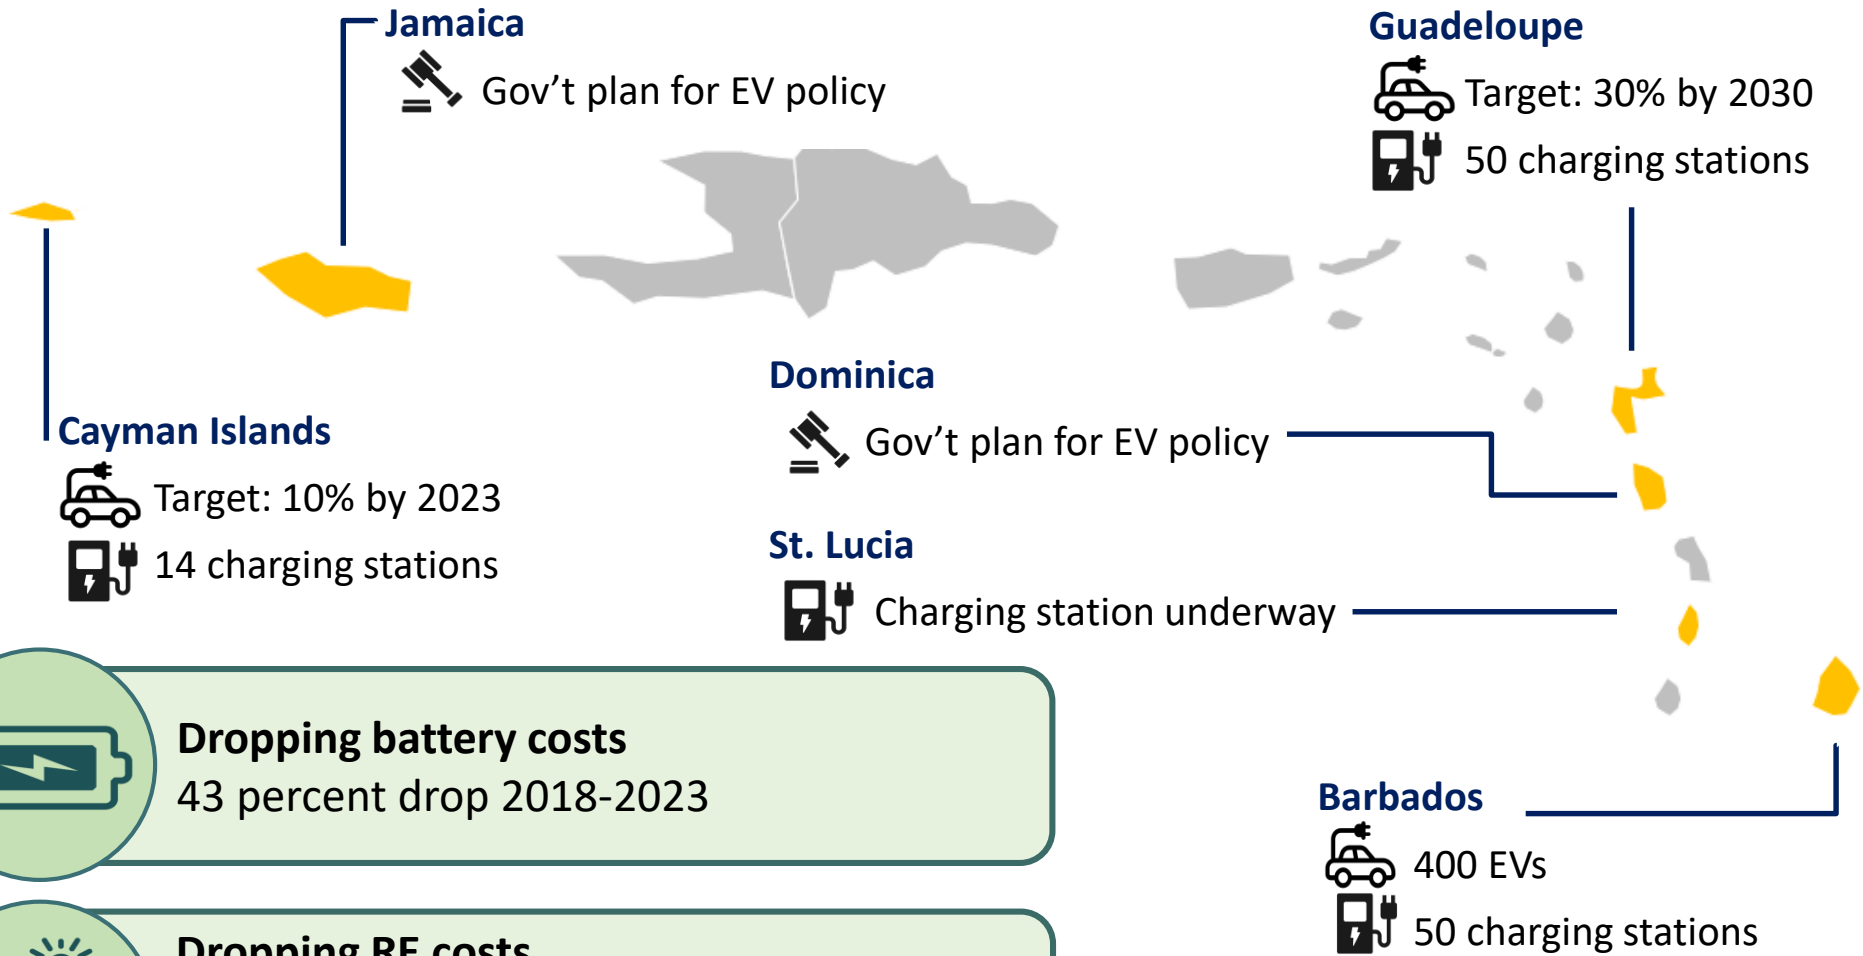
Jamaica
Gov’t plan for EV policy

Guadeloupe
Target: 30% by 2030
50 charging stations

Dominica
Gov’t plan for EV policy

Cayman Islands
Target: 10% by 2023
14 charging stations

St. Lucia
Charging station underway

Dropping battery costs
43 percent drop 2018-2023

Barbados
400 EVs
50 charging stations

Dropping RE costs